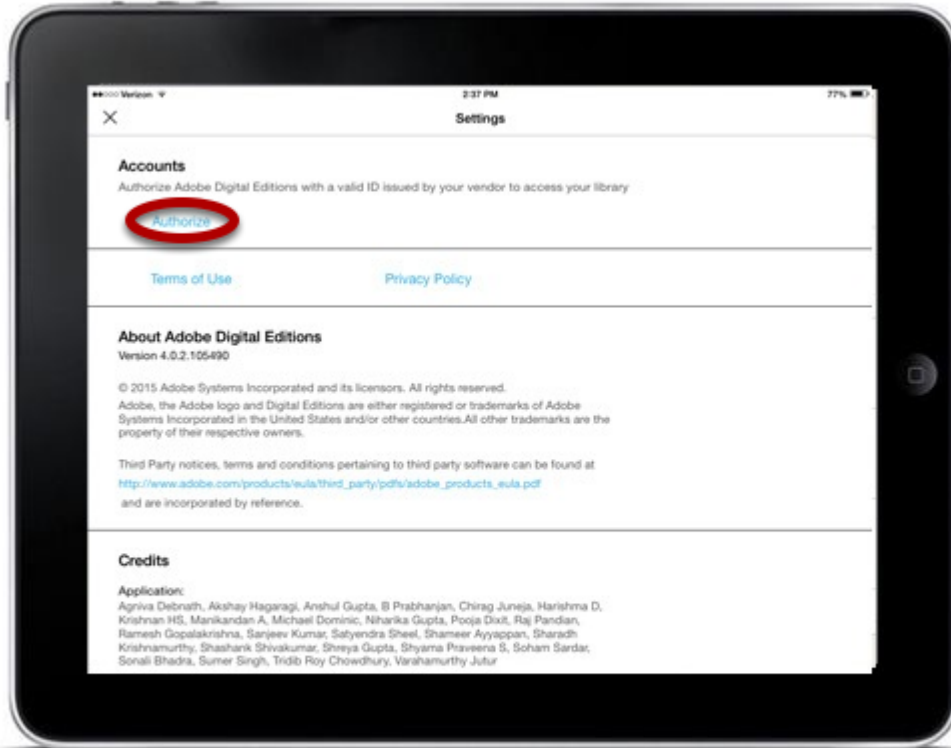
●●○○○ Verizon
2:37 PM
77%

Settings

Accounts
Authorize Adobe Digital Editions with a valid ID issued by your vendor to access your library
Authorize

Terms of Use
Privacy Policy

About Adobe Digital Editions
Version 4.0.2.105490

© 2015 Adobe Systems Incorporated and its licensors. All rights reserved.
Adobe, the Adobe logo and Digital Editions are either registered or trademarks of Adobe Systems Incorporated in the United States and/or other countries.All other trademarks are the property of their respective owners.

Third Party notices, terms and conditions pertaining to third party software can be found at
http://www.adobe.com/products/eula/third_party/pdfs/adobe_products_eula.pdf
and are incorporated by reference.

Credits

Application:
Agniva Debnath, Akshay Hagaragi, Anshul Gupta, B Prabhanjan, Chirag Juneja, Harishma D, Krishnan HS, Manikandan A, Michael Dominic, Niharika Gupta, Pooja Dixit, Raj Pandian, Ramesh Gopalakrishna, Sanjeev Kumar, Satyendra Sheel, Shameer Ayyappan, Sharadh Krishnamurthy, Shashank Shivakumar, Shreya Gupta, Shyama Praveena S, Soham Sardar, Sonali Bhadra, Sumer Singh, Tridib Roy Chowdhury, Varahamurthy Jutur